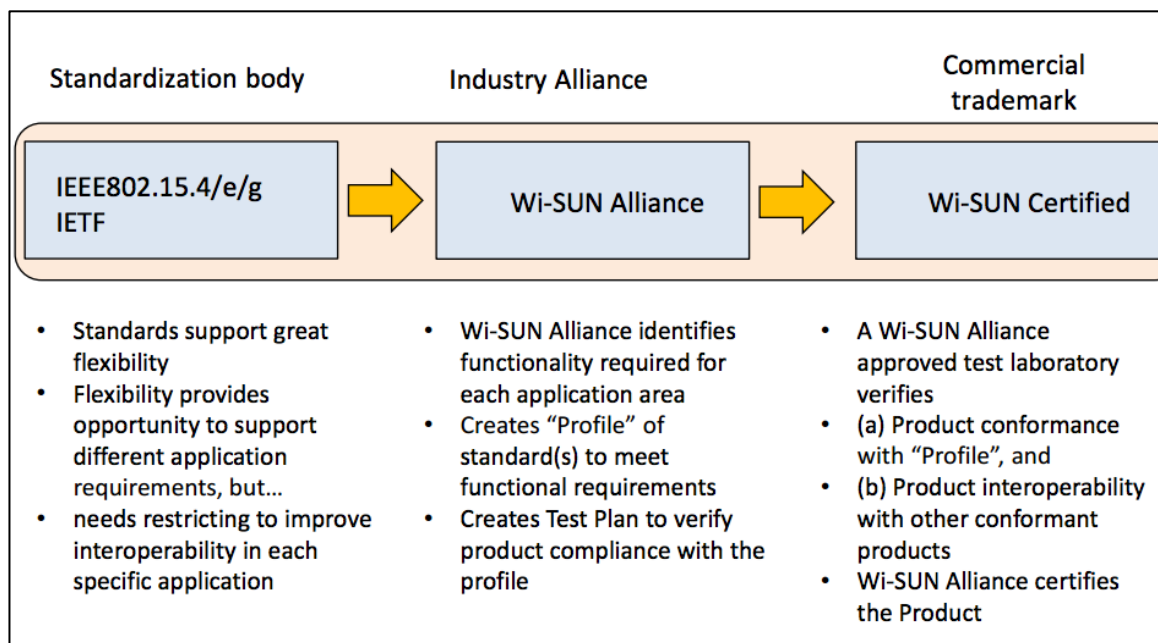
Standardization body

Industry Alliance

Commercial trademark

IEEE802.15.4/e/g
IETF

Wi-SUN Alliance

Wi-SUN Certified

• Standards support great flexibility
• Flexibility provides opportunity to support different application requirements, but…
• needs restricting to improve interoperability in each specific application

• Wi-SUN Alliance identifies functionality required for each application area
• Creates "Profile" of standard(s) to meet functional requirements
• Creates Test Plan to verify product compliance with the profile

• A Wi-SUN Alliance approved test laboratory verifies
• (a) Product conformance with "Profile", and
• (b) Product interoperability with other conformant products
• Wi-SUN Alliance certifies the Product